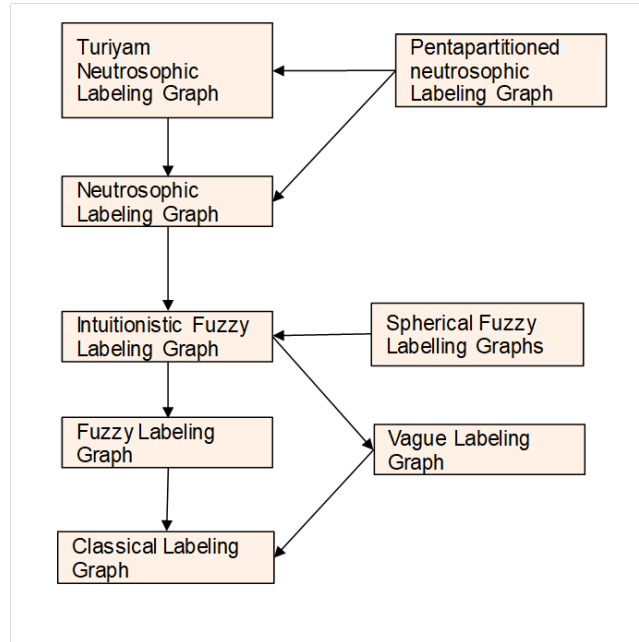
Turiyam Neutrosophic Labeling Graph

Pentapartitioned neutrosophic Labeling Graph

Neutrosophic Labeling Graph

Intuitionistic Fuzzy Labeling Graph

Spherical Fuzzy Labelling Graphs

Fuzzy Labeling Graph

Vague Labeling Graph

Classical Labeling Graph